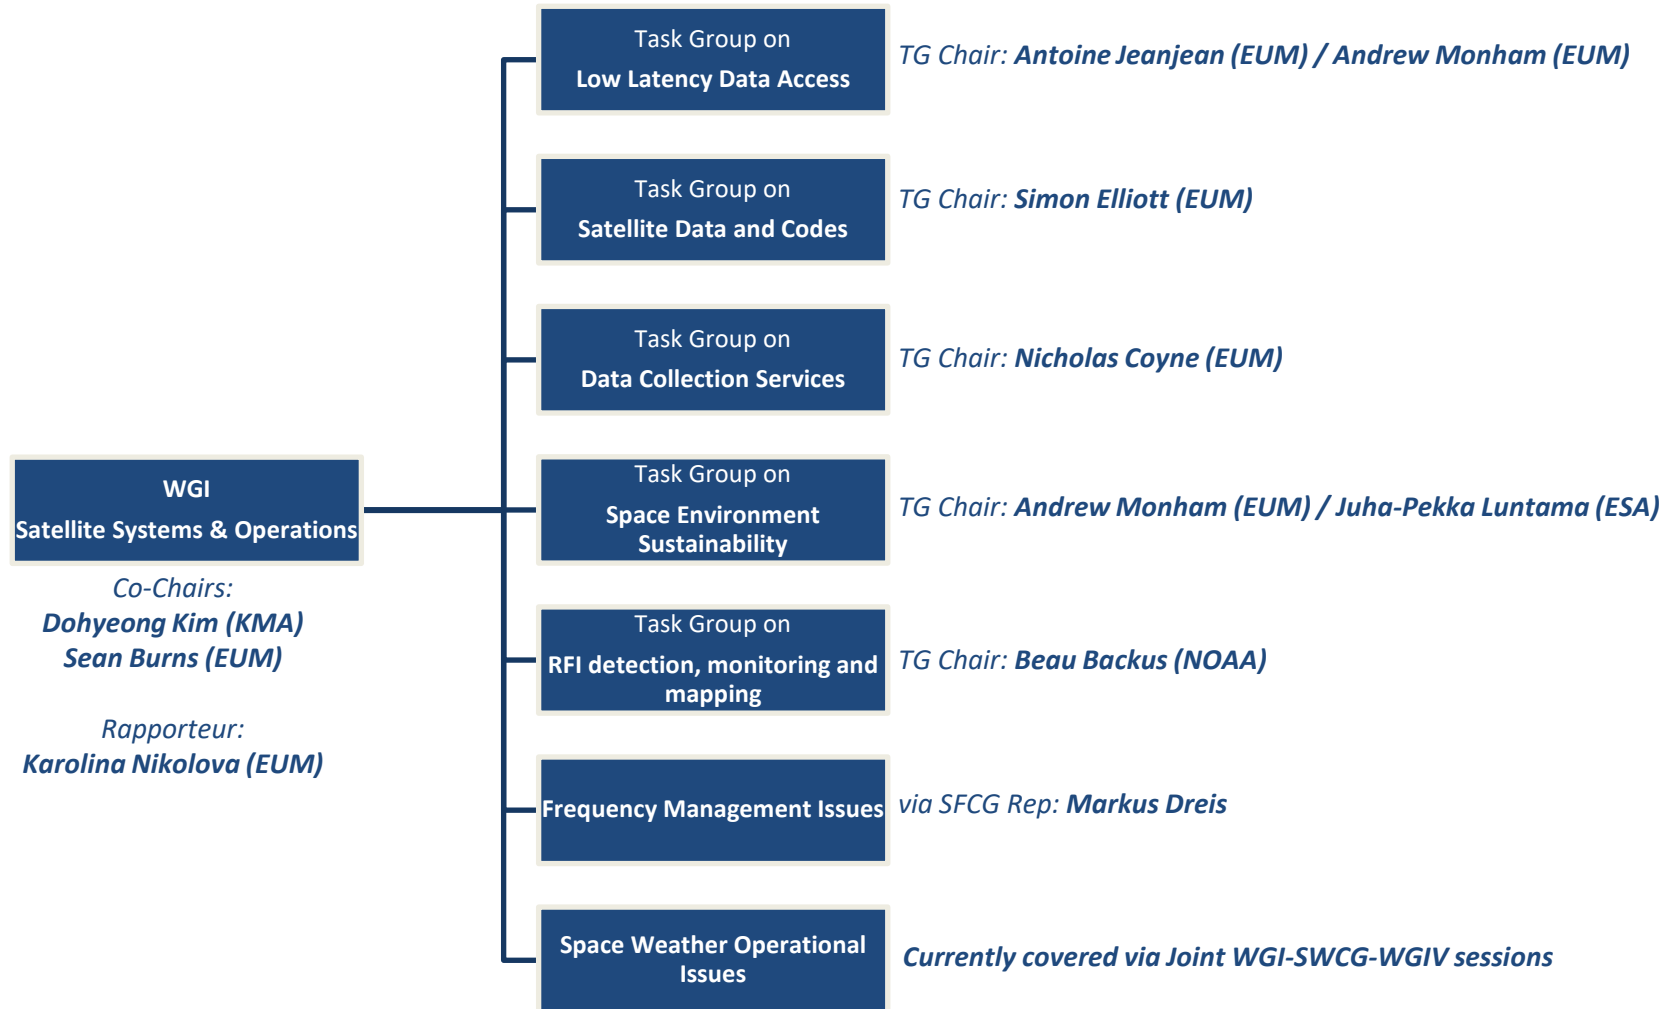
WGI
Satellite Systems & Operations

Co-Chairs:
Dohyeong Kim (KMA)
Sean Burns (EUM)

Rapporteur:
Karolina Nikolova (EUM)

Task Group on
Low Latency Data Access

TG Chair: Antoine Jeanjean (EUM) / Andrew Monham (EUM)

Task Group on
Satellite Data and Codes

TG Chair: Simon Elliott (EUM)

Task Group on
Data Collection Services

TG Chair: Nicholas Coyne (EUM)

Task Group on
Space Environment Sustainability

TG Chair: Andrew Monham (EUM) / Juha-Pekka Luntama (ESA)

Task Group on
RFI detection, monitoring and mapping

TG Chair: Beau Backus (NOAA)

Frequency Management Issues

via SFCG Rep: Markus Dreis

Space Weather Operational Issues

Currently covered via Joint WGI-SWCG-WGIV sessions